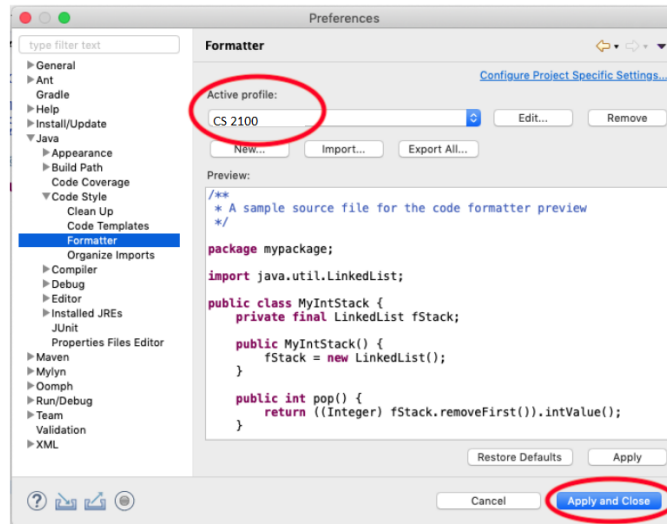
Preferences

type filter text

General
Ant
Gradle
Help
Install/Update
Java
Appearance
Build Path
Code Coverage
Code Style
Clean Up
Code Templates
Formatter
Organize Imports
Compiler
Debug
Editor
Installed JREs
JUnit
Properties Files Editor
Maven
Mylyn
Oomph
Run/Debug
Team
Validation
XML

Formatter

Configure Project Specific Settings...

Active profile:

CS 2100

Edit...

Remove

New...

Import...

Export All...

Preview:

/**
 * A sample source file for the code formatter preview
 */

package mypackage;

import java.util.LinkedList;

public class MyIntStack {
    private final LinkedList fStack;

    public MyIntStack() {
        fStack = new LinkedList();
    }

    public int pop() {
        return ((Integer) fStack.removeFirst()).intValue();
    }

Restore Defaults

Apply

Cancel

Apply and Close